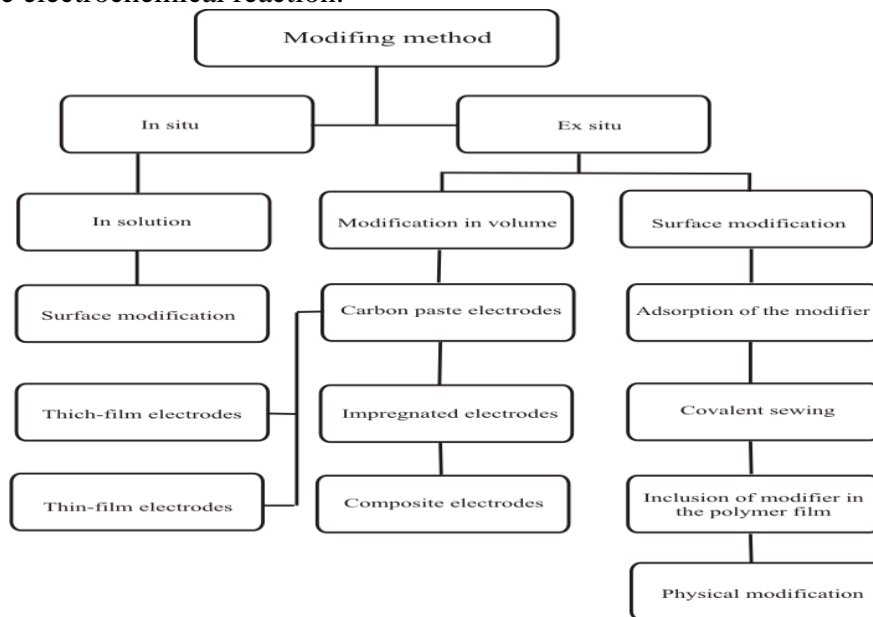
e electrochemical reaction.

Modifing method

In situ

Ex situ

In solution

Modification in volume

Surface modification

Surface modification

Carbon paste electrodes

Adsorption of the modifier

Thich-film electrodes

Impregnated electrodes

Covalent sewing

Thin-film electrodes

Composite electrodes

Inclusion of modifier in the polymer film

Physical modification